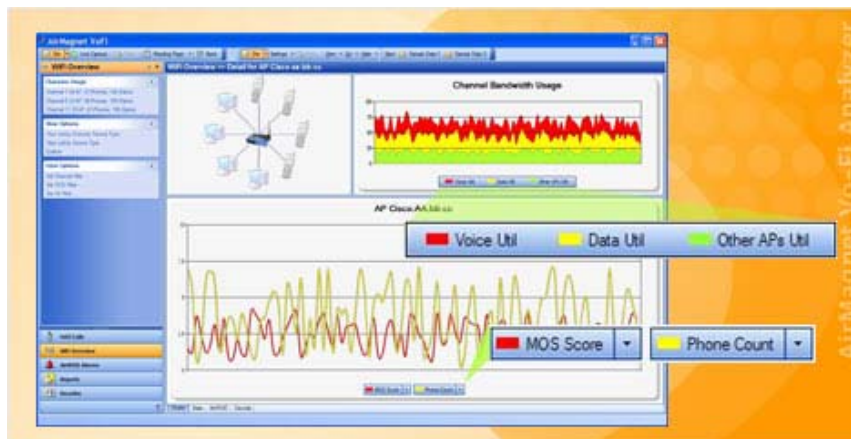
AirMagnet VoFi

WiFi Overview

WiFi Overview >> Detail for AP Cisco.aa.bb.cc

Channel Bandwidth Usage

AP Cisco.AA.bb.cc

Voice Util

Data Util

Other APs Util

MOS Score

Phone Count

WiFi Overview

Reports

Security

AirMagnet Vo-Fi Analyzer